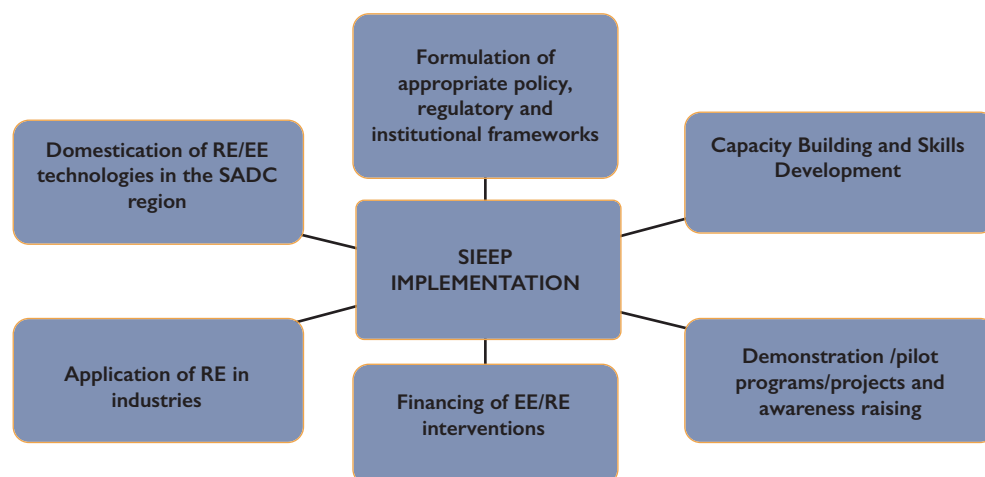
Formulation of appropriate policy, regulatory and institutional frameworks

Domestication of RE/EE technologies in the SADC region

Capacity Building and Skills Development

SIEEP IMPLEMENTATION

Application of RE in industries

Financing of EE/RE interventions

Demonstration /pilot programs/projects and awareness raising